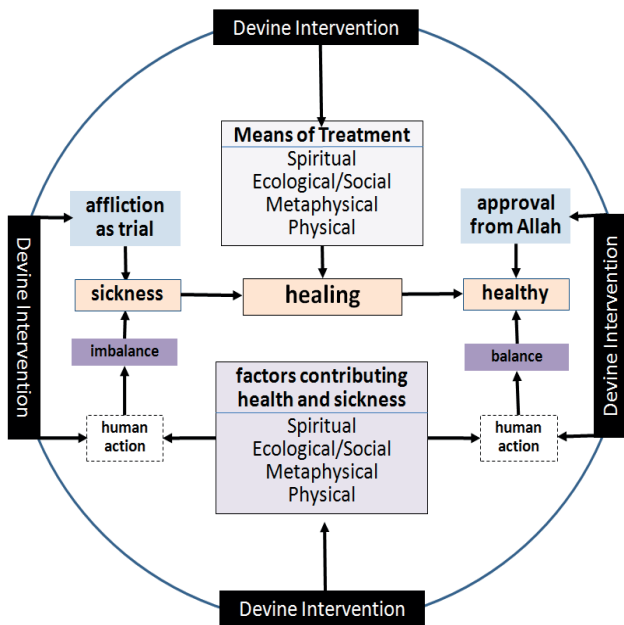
Devine Intervention

Means of Treatment
Spiritual
Ecological/Social
Metaphysical
Physical

affliction as trial

approval from Allah

Devine Intervention

Devine Intervention

sickness

healing

healthy

imbalance

balance

factors contributing health and sickness
Spiritual
Ecological/Social
Metaphysical
Physical

human action

human action

Devine Intervention